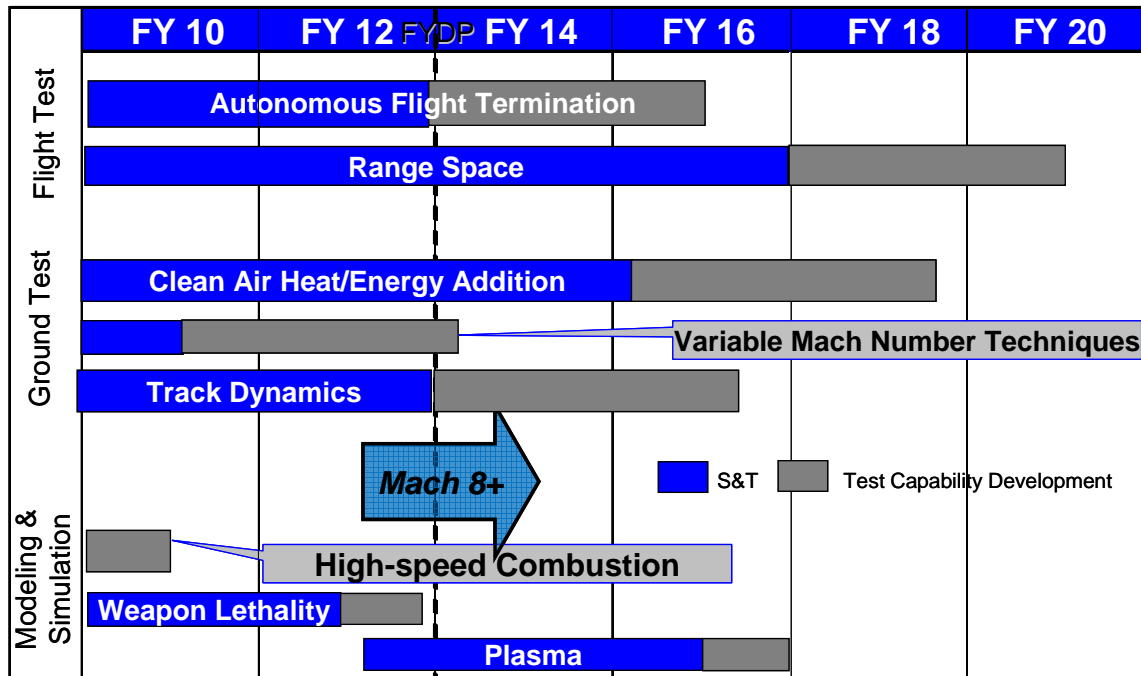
| FY 10 | FY 12 | FYDP | FY 14 | FY 16 | FY 18 | FY 20 |
|---|---|---|---|---|---|---|

Flight Test

Autonomous Flight Termination

Range Space

Ground Test

Clean Air Heat/Energy Addition

Variable Mach Number Techniques

Track Dynamics

Mach 8+

S&T

Test Capability Development

Modeling & Simulation

High-speed Combustion

Weapon Lethality

Plasma